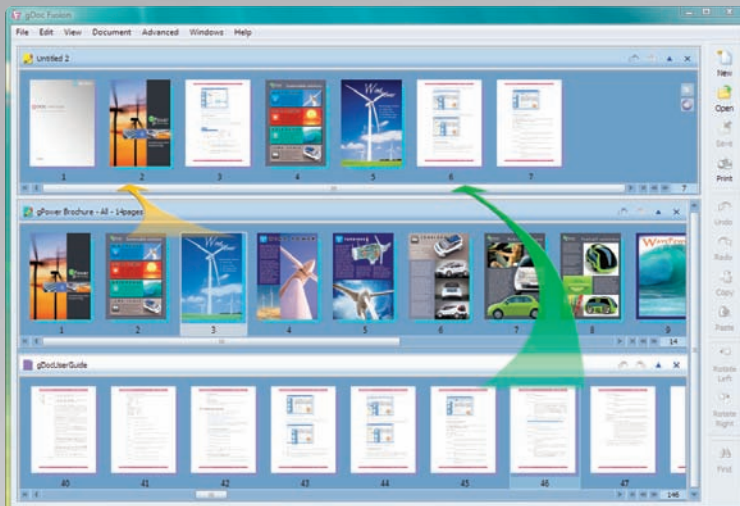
gDoc Fusion

File Edit View Document Advanced Windows Help

Untitled 2

1 2 3 4 5 6 7

7

gPower Brochure - All - 14pages

1 2 3 4 5 6 7 8 9

14

gDocUserGuide

40 41 42 43 44 45 46 47

146

New
Open
Save
Print
Undo
Redo
Copy
Paste
Rotate Left
Rotate Right
Find